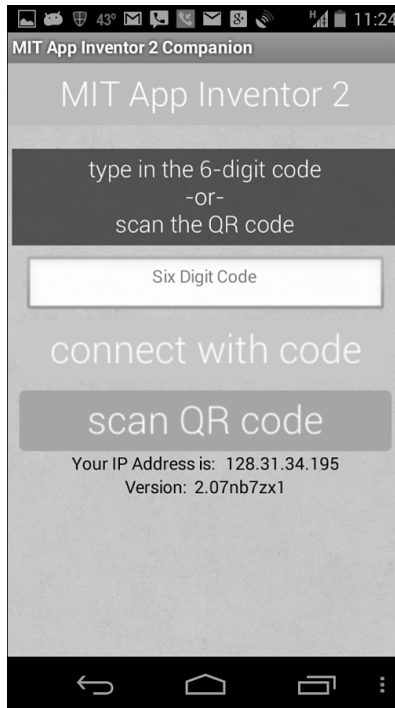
43° 11:24
MIT App Inventor 2 Companion
MIT App Inventor 2
type in the 6-digit code
-or-
scan the QR code
Six Digit Code
connect with code
scan QR code
Your IP Address is: 128.31.34.195
Version: 2.07nb7zx1